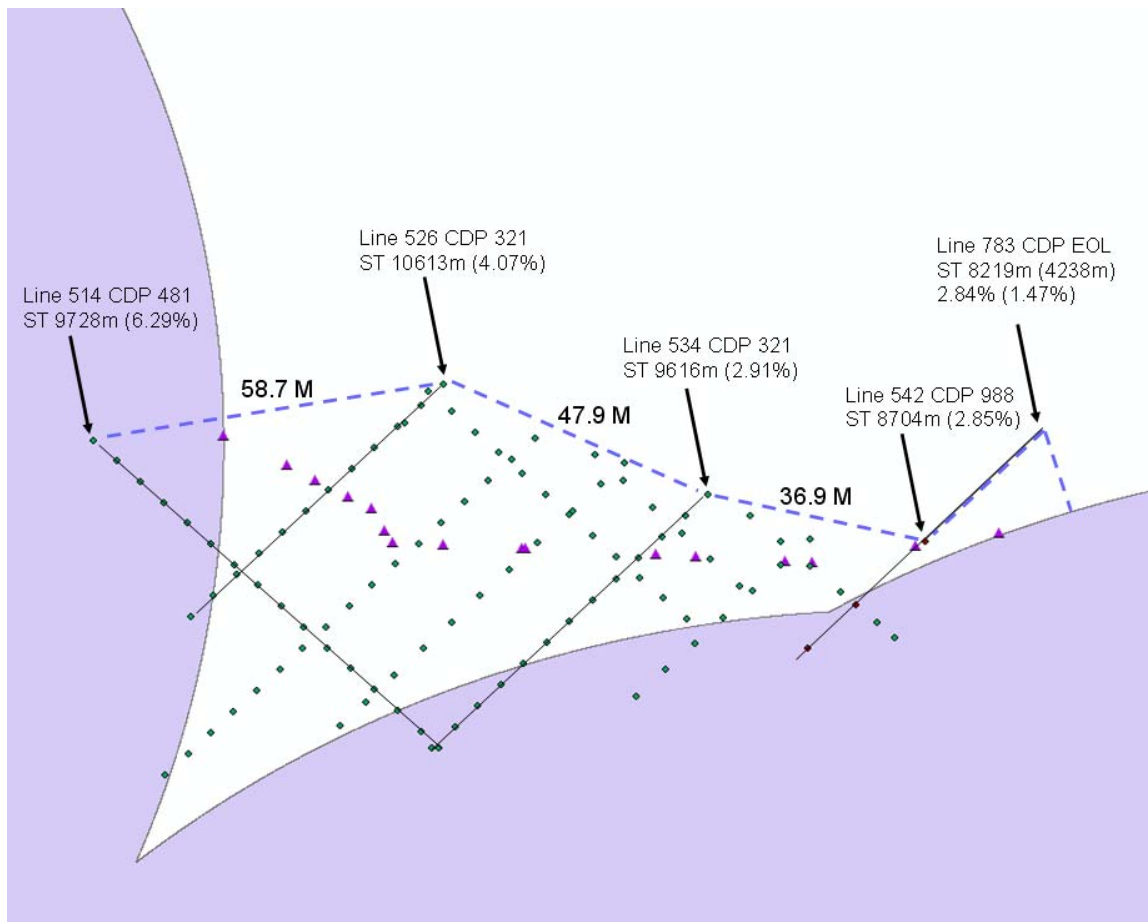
Line 526 CDP 321
ST 10613m (4.07%)

Line 783 CDP EOL
ST 8219m (4238m)
2.84% (1.47%)

Line 514 CDP 481
ST 9728m (6.29%)

Line 534 CDP 321
ST 9616m (2.91%)

58.7 M

47.9 M

Line 542 CDP 988
ST 8704m (2.85%)

36.9 M